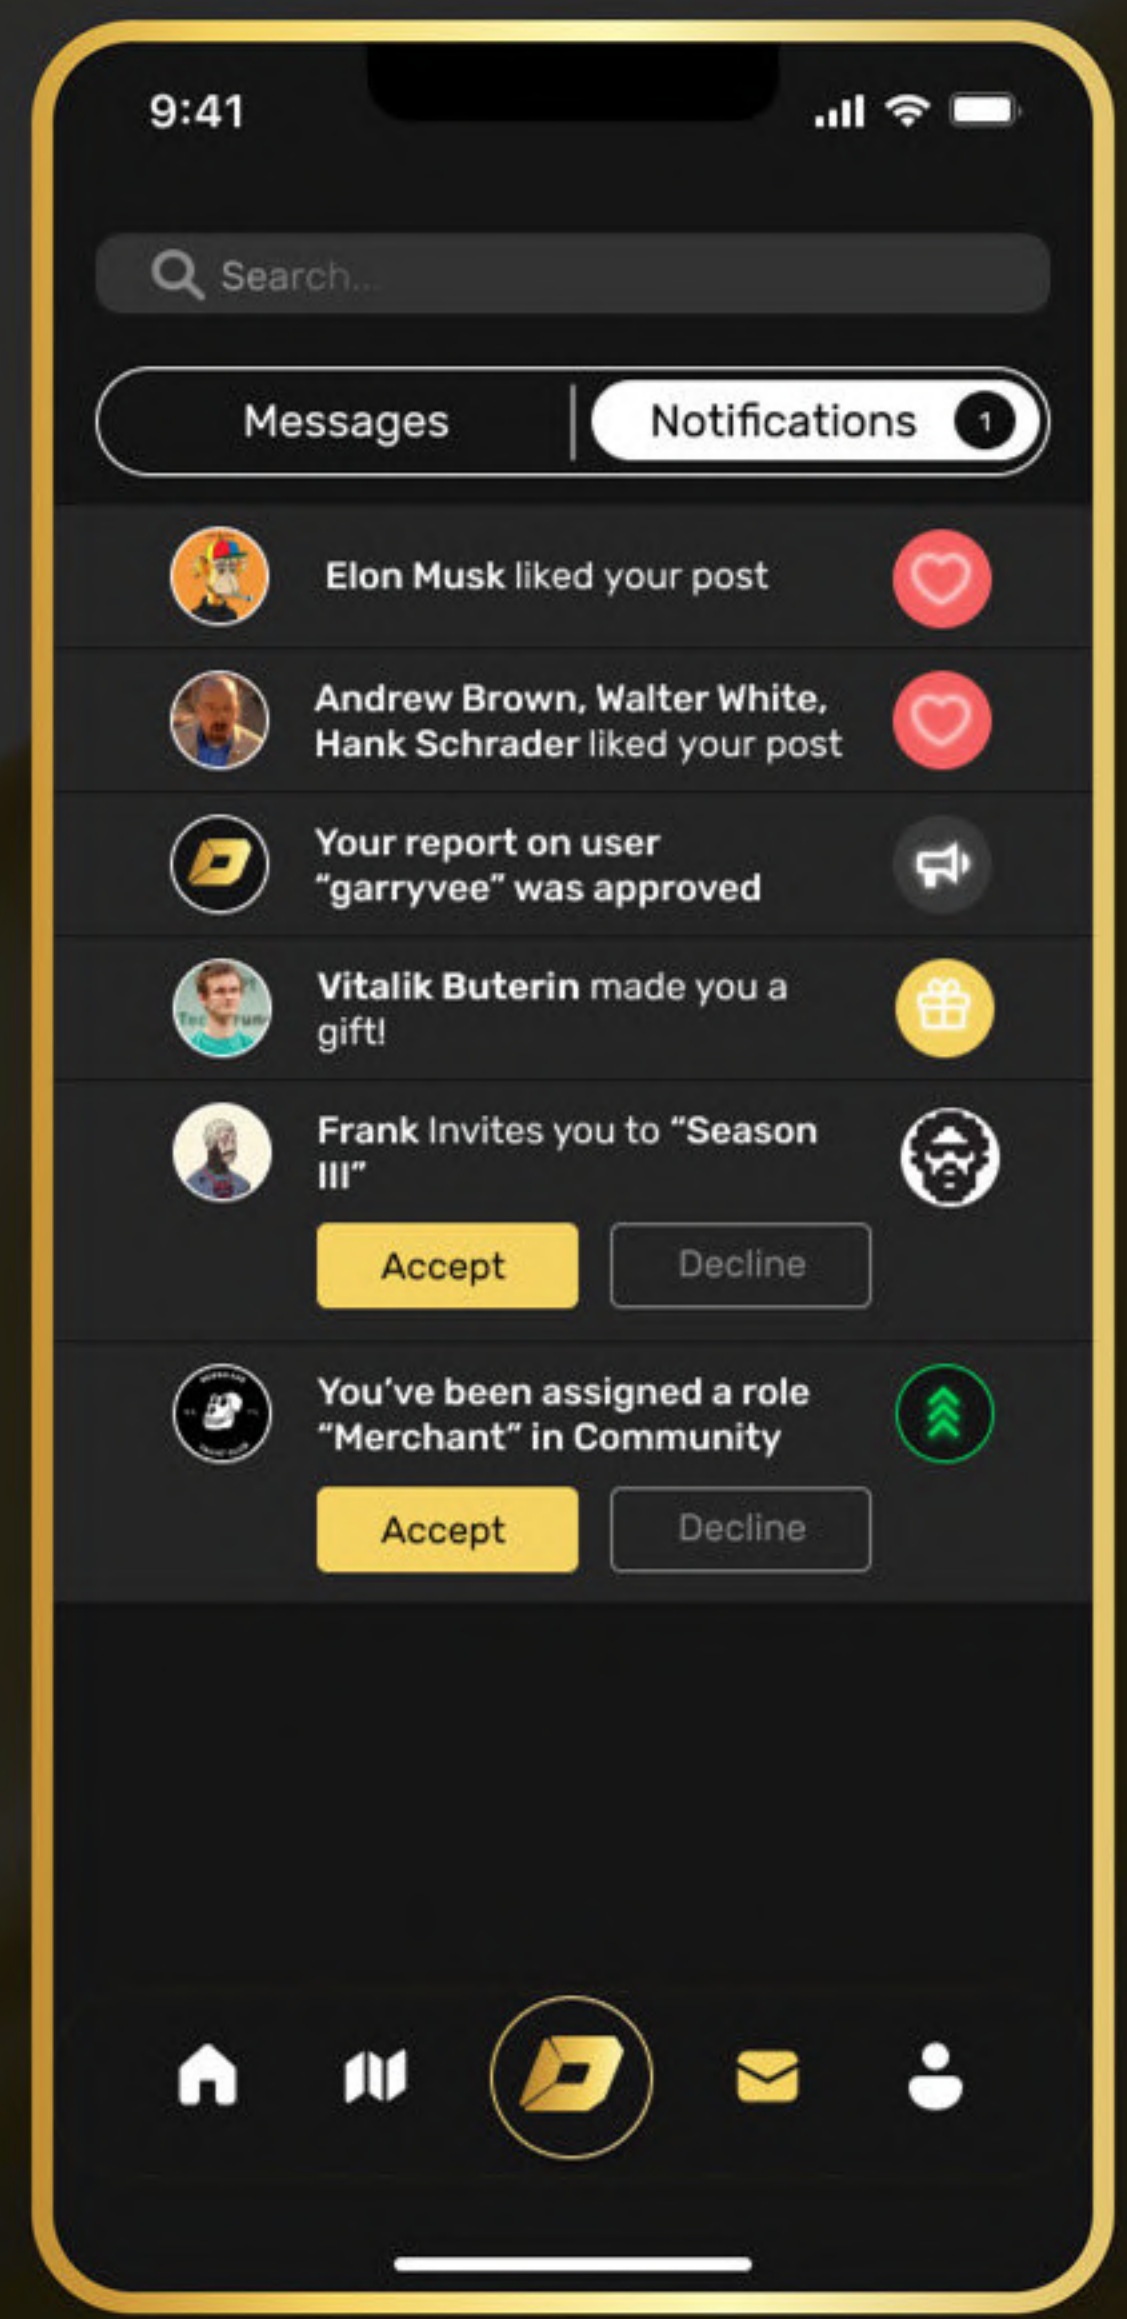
9:41

Search...

Messages

Notifications 1

Elon Musk liked your post

Andrew Brown, Walter White, Hank Schrader liked your post

Your report on user “garryvee” was approved

Vitalik Buterin made you a gift!

Frank Invites you to “Season III”

Accept

Decline

You’ve been assigned a role “Merchant” in Community

Accept

Decline